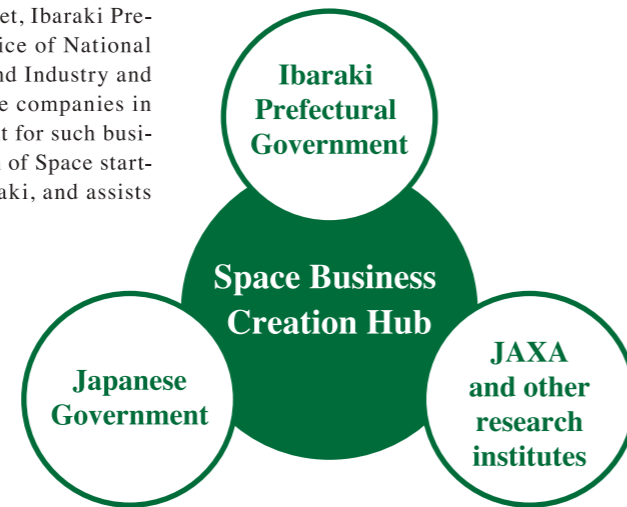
et, Ibaraki Prefice of National nd Industry and e companies in t for such busi- of Space start- aki, and assists

Ibaraki Prefectural Government

Space Business Creation Hub

Japanese Government

JAXA and other research institutes